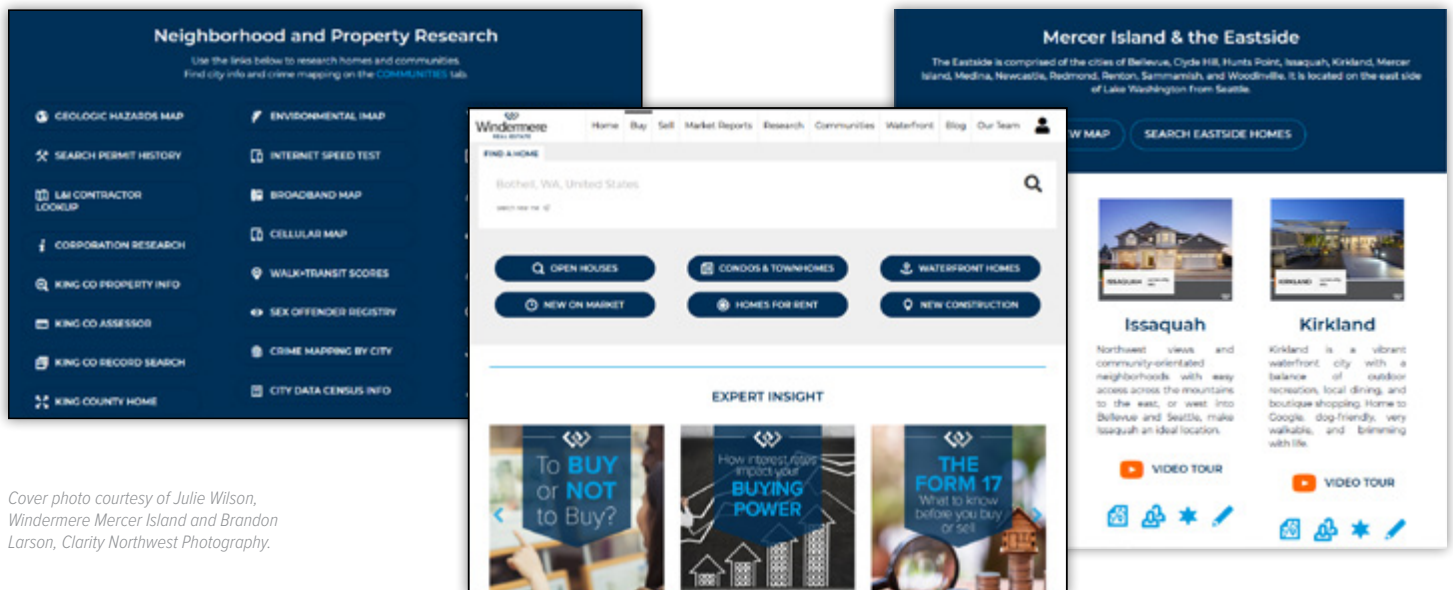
Neighborhood and Property Research

Use the links below to research homes and communities. Find city info and crime mapping on the COMMUNITIES tab.

GEOLOGIC HAZARDS MAP
SEARCH PERMIT HISTORY
L&I CONTRACTOR LOOKUP
CORPORATION RESEARCH
KING CO PROPERTY INFO
KING CO ASSESSOR
KING CO RECORD SEARCH
KING COUNTY HOME

ENVIRONMENTAL MAP
INTERNET SPEED TEST
BROADBAND MAP
CELLULAR MAP
WALK+TRANSIT SCORES
SEX OFFENDER REGISTRY
CRIME MAPPING BY CITY
CITY DATA CENSUS INFO

Windermere REAL ESTATE
Home Buy Sell Market Reports Research Communities Waterfront Blog Our Team

FIND A HOME
Bothell, WA, United States
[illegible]

OPEN HOUSES
CONDOS & TOWNHOMES
WATERFRONT HOMES
NEW ON MARKET
HOMES FOR RENT
NEW CONSTRUCTION

EXPERT INSIGHT

To BUY or NOT to Buy?
How interest rates impact your BUYING POWER
THE FORM 17 What to know before you buy or sell

Mercer Island & the Eastside

The Eastside is comprised of the cities of Bellevue, Clyde Hill, Hunts Point, Issaquah, Kirkland, Mercer Island, Medina, Newcastle, Redmond, Renton, Sammamish, and Woodinville. It is located on the east side of Lake Washington from Seattle.

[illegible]W MAP
SEARCH EASTSIDE HOMES

ISSAQUAH
Issaquah
Northwest views and community-orientated neighborhoods with easy access across the mountains to the east, or west into Bellevue and Seattle, make Issaquah an ideal location.
VIDEO TOUR

KIRKLAND
Kirkland
Kirkland is a vibrant waterfront city with a balance of outdoor recreation, local dining, and boutique shopping. Home to Google, dog-friendly, very walkable, and brimming with life.
VIDEO TOUR

Cover photo courtesy of Julie Wilson, Windermere Mercer Island and Brandon Larson, Clarity Northwest Photography.